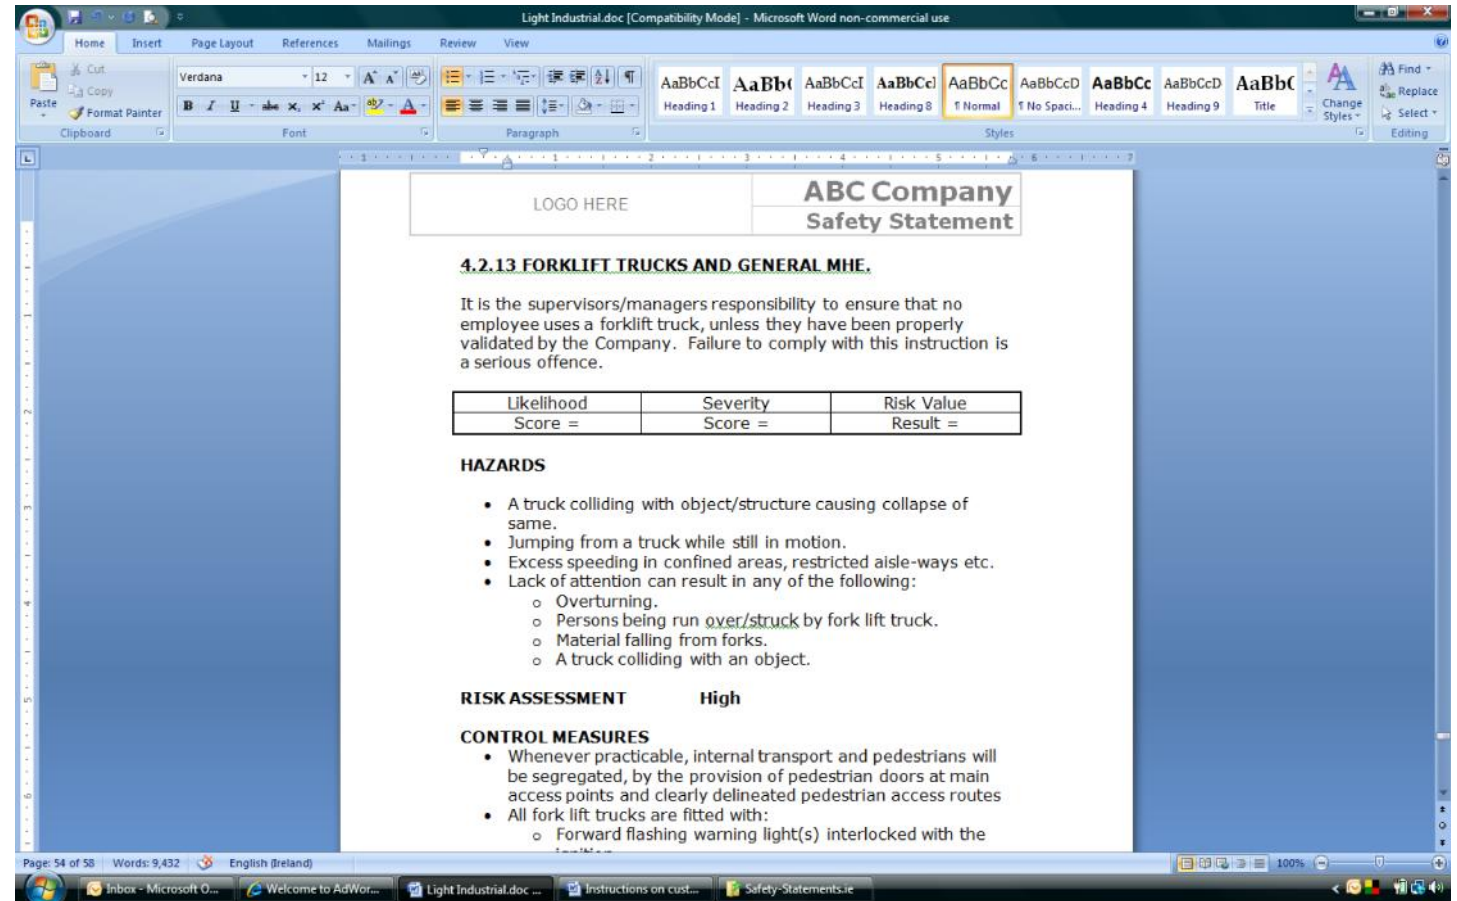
Light Industrial.doc [Compatibility Mode] - Microsoft Word non-commercial use

Home Insert Page Layout References Mailings Review View

Cut Copy Format Painter Paste Clipboard

Verdana 12 Font

Paragraph

AaBbCcI Heading 1 AaBb( Heading 2 AaBbCcI Heading 3 AaBbCcI Heading 8 AaBbCc ¶ Normal AaBbCcD ¶ No Spaci... AaBbCc Heading 4 AaBbCcD Heading 9 AaBb( Title Change Styles Styles

Find Replace Select Editing

| LOGO HERE | ABC Company Safety Statement |
|---|---|

4.2.13 FORKLIFT TRUCKS AND GENERAL MHE.

It is the supervisors/managers responsibility to ensure that no employee uses a forklift truck, unless they have been properly validated by the Company. Failure to comply with this instruction is a serious offence.

| Likelihood | Severity | Risk Value |
|---|---|---|
| Score = | Score = | Result = |

HAZARDS

- A truck colliding with object/structure causing collapse of same.
- Jumping from a truck while still in motion.
- Excess speeding in confined areas, restricted aisle-ways etc.
- Lack of attention can result in any of the following:
  - Overturning.
  - Persons being run over/struck by fork lift truck.
  - Material falling from forks.
  - A truck colliding with an object.

RISK ASSESSMENT High

CONTROL MEASURES
- Whenever practicable, internal transport and pedestrians will be segregated, by the provision of pedestrian doors at main access points and clearly delineated pedestrian access routes
- All fork lift trucks are fitted with:
  - Forward flashing warning light(s) interlocked with the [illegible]

Page: 54 of 58 Words: 9,432 English (Ireland) 100%

Inbox - Microsoft O... Welcome to AdWor... Light Industrial.doc ... Instructions on cust... Safety-Statements.ie